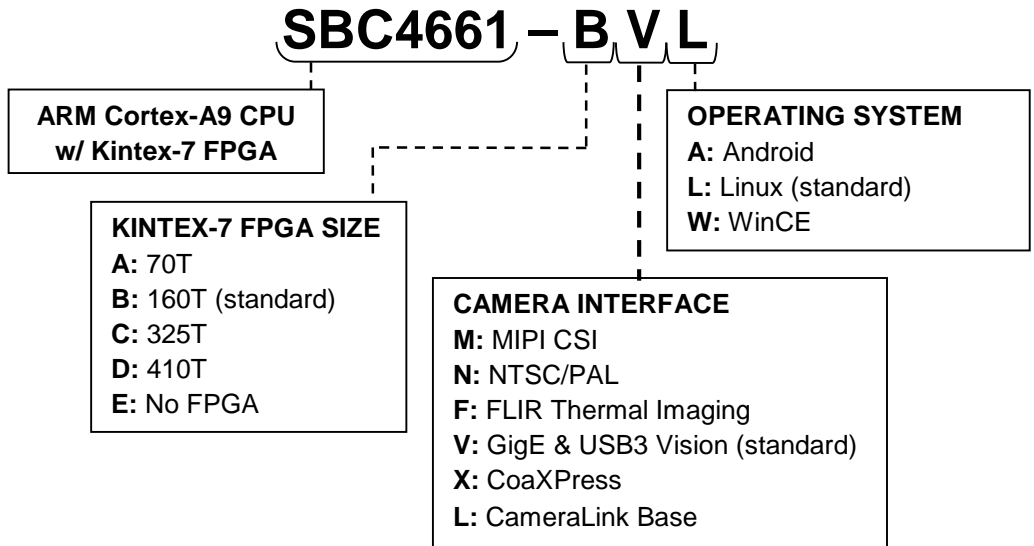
SBC4661 – B V L

ARM Cortex-A9 CPU w/ Kintex-7 FPGA

OPERATING SYSTEM
A: Android
L: Linux (standard)
W: WinCE

KINTEX-7 FPGA SIZE
A: 70T
B: 160T (standard)
C: 325T
D: 410T
E: No FPGA

CAMERA INTERFACE
M: MIPI CSI
N: NTSC/PAL
F: FLIR Thermal Imaging
V: GigE & USB3 Vision (standard)
X: CoaXPress
L: CameraLink Base